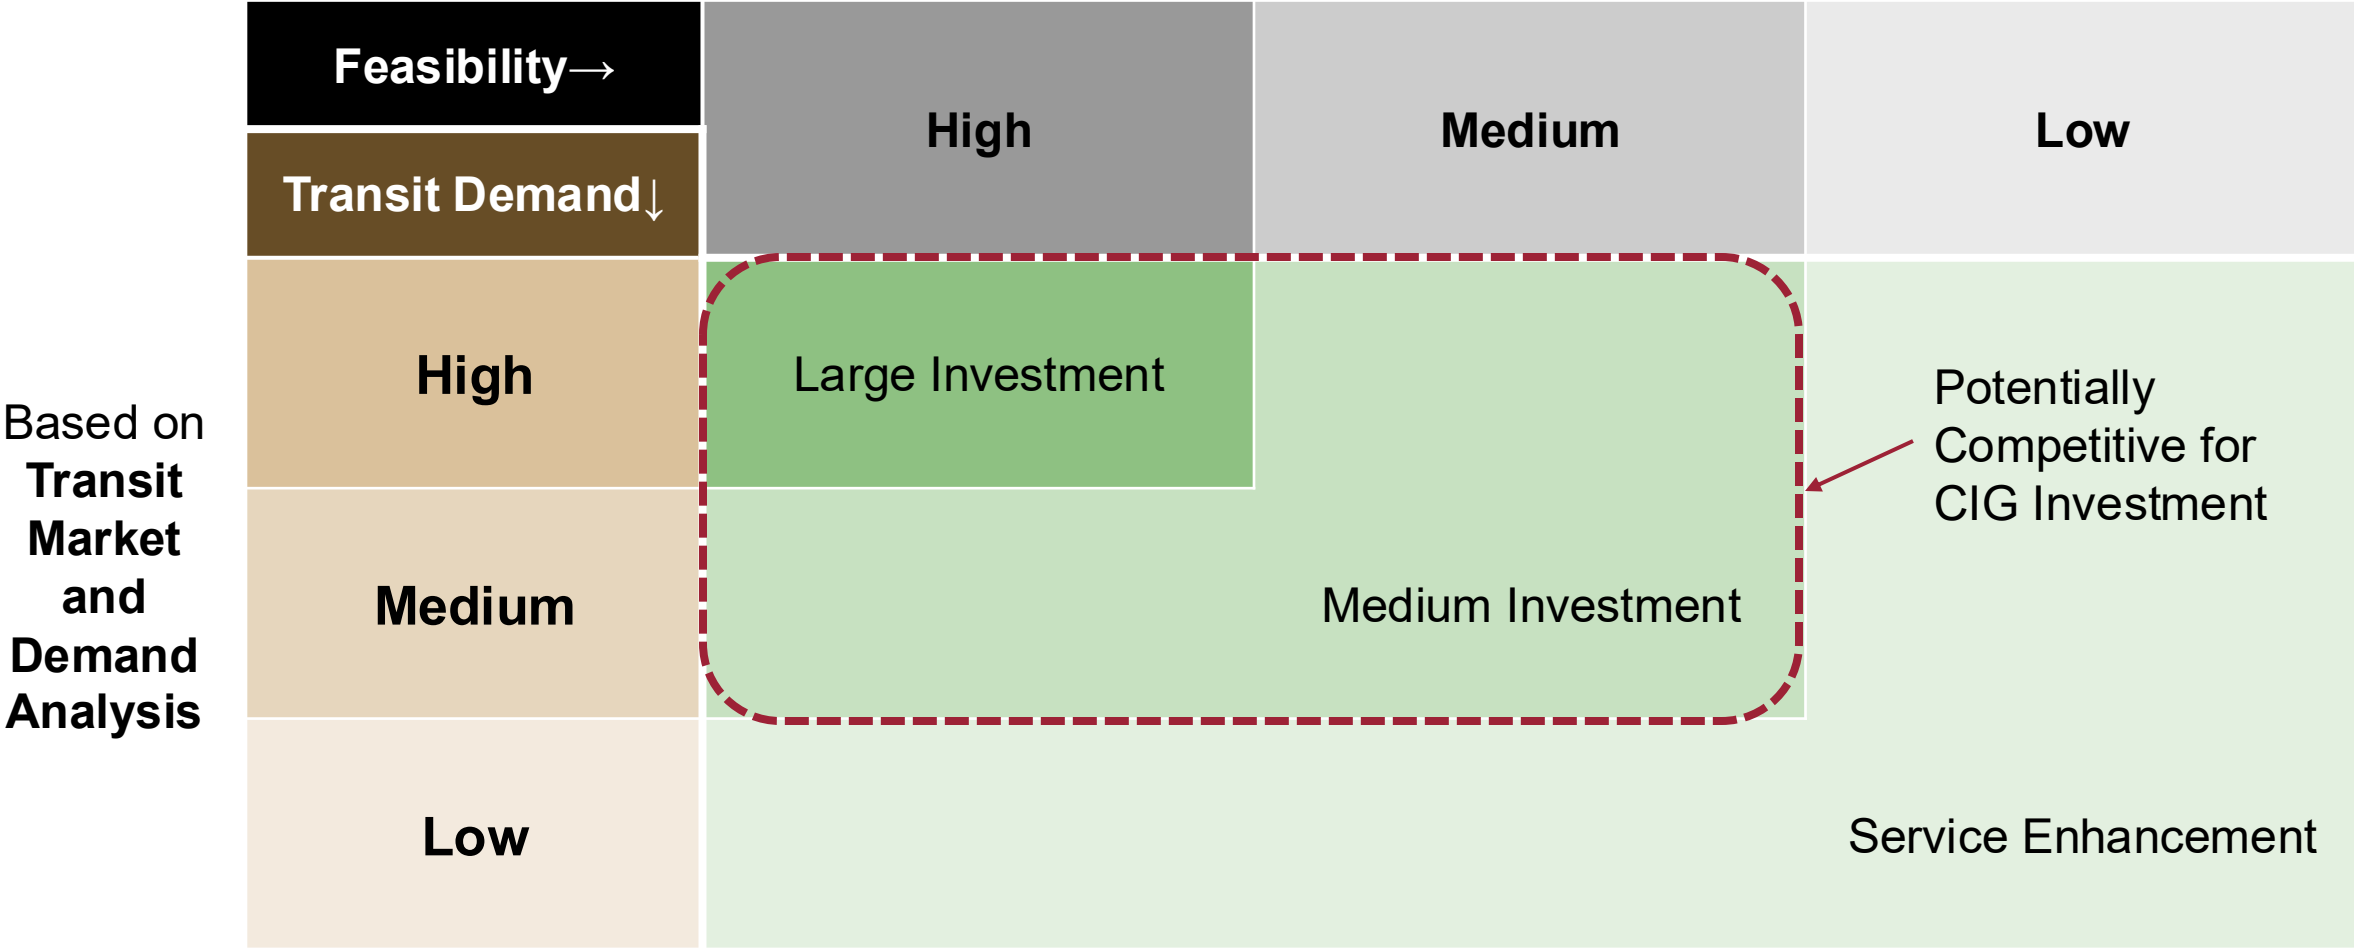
Based on **Transit Market and Demand Analysis**

| Feasibility→ / Transit Demand↓ | High | Medium | Low |
|---|---|---|---|
| High | Large Investment | | |
| Medium | | Medium Investment | |
| Low | | | Service Enhancement |

Potentially Competitive for CIG Investment